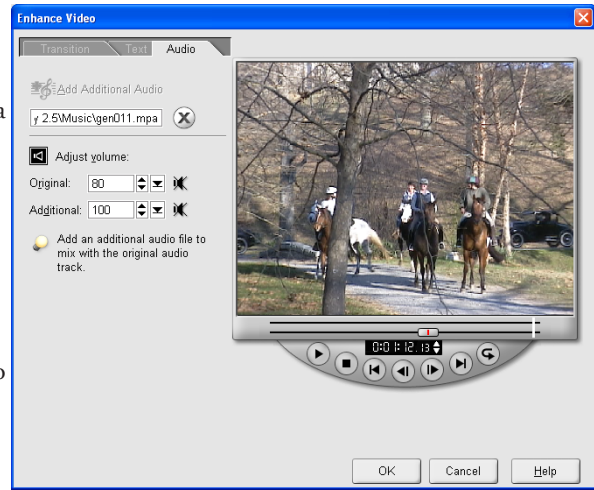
Enhance Video

Transition Text Audio

Add Additional Audio

y 2.5\Music\gen011.mpa

Adjust volume:

Original: 80

Additional: 100

Add an additional audio file to mix with the original audio track.

0:01:12.13

OK Cancel Help